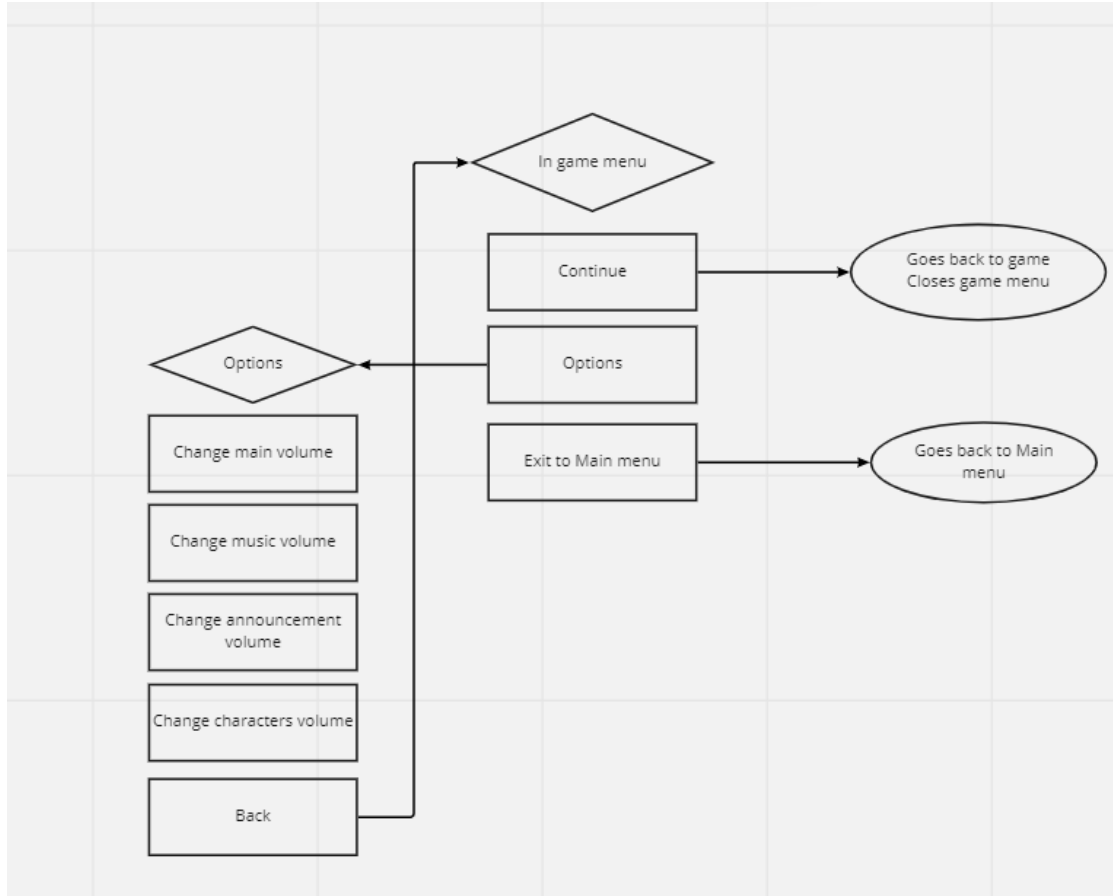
In game menu

Continue

Goes back to game
Closes game menu

Options

Options

Exit to Main menu

Goes back to Main menu

Change main volume

Change music volume

Change announcement volume

Change characters volume

Back